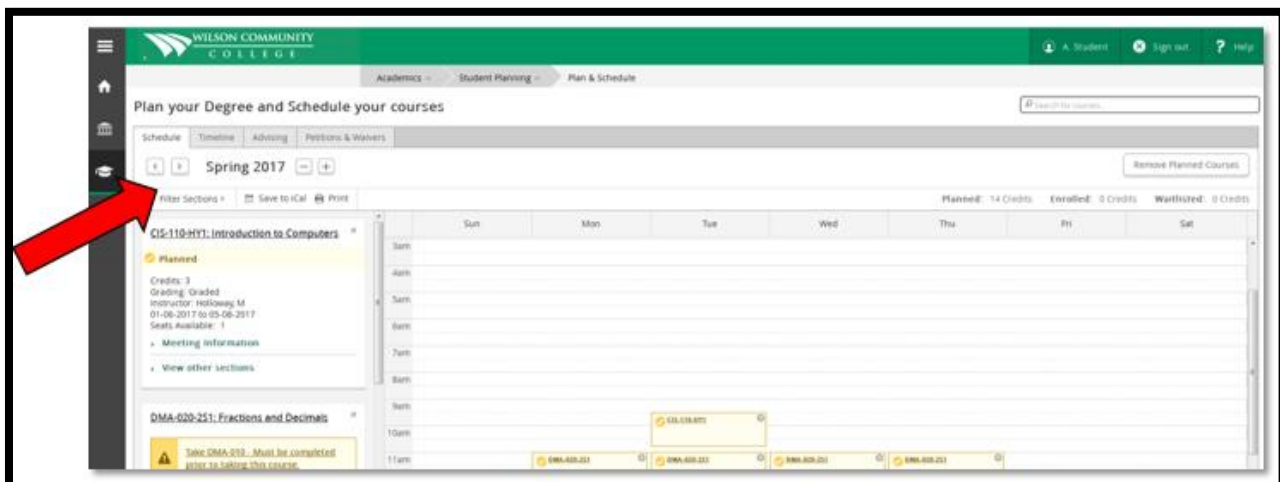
WILSON COMMUNITY COLLEGE

A. Student Sign out Help

Academics Student Planning Plan & Schedule

Plan your Degree and Schedule your courses

Search for courses...

Schedule Timeline Advising Petitions & Waivers

Spring 2017

Remove Planned Courses

Filter Sections Save to iCal Print

Planned: 14 Credits Enrolled: 0 Credits Waitlisted: 0 Credits

CIS-110-HY1: Introduction to Computers

Planned

Credits: 3
Grading: Graded
Instructor: Holloway, M
01-06-2017 to 05-06-2017
Seats Available: 1

Meeting Information

View other sections

DMA-020-251: Fractions and Decimals

Take DMA-010 - Must be completed prior to taking this course.

| | Sun | Mon | Tue | Wed | Thu | Fri | Sat |
|---|---|---|---|---|---|---|---|
| 3am | | | | | | | |
| 4am | | | | | | | |
| 5am | | | | | | | |
| 6am | | | | | | | |
| 7am | | | | | | | |
| 8am | | | | | | | |
| 9am | | | | | | | |
| 10am | | | CIS-110-HY1 | | | | |
| 11am | | DMA-020-251 | DMA-020-251 | DMA-020-251 | DMA-020-251 | | |